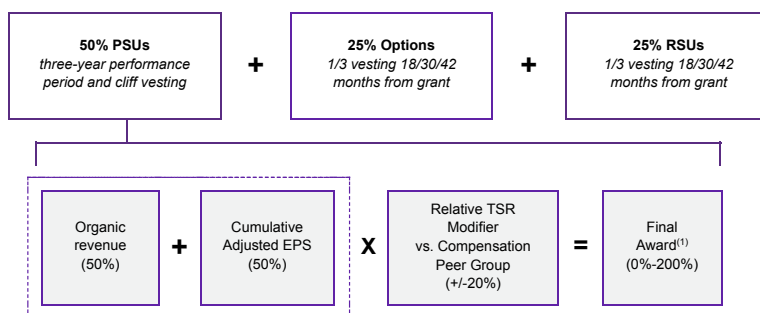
**50% PSUs**
*three-year performance period and cliff vesting*

+

**25% Options**
*1/3 vesting 18/30/42 months from grant*

+

**25% RSUs**
*1/3 vesting 18/30/42 months from grant*

Organic revenue (50%)

+

Cumulative Adjusted EPS (50%)

X

Relative TSR Modifier vs. Compensation Peer Group (+/-20%)

=

Final Award$^{(1)}$ (0%-200%)